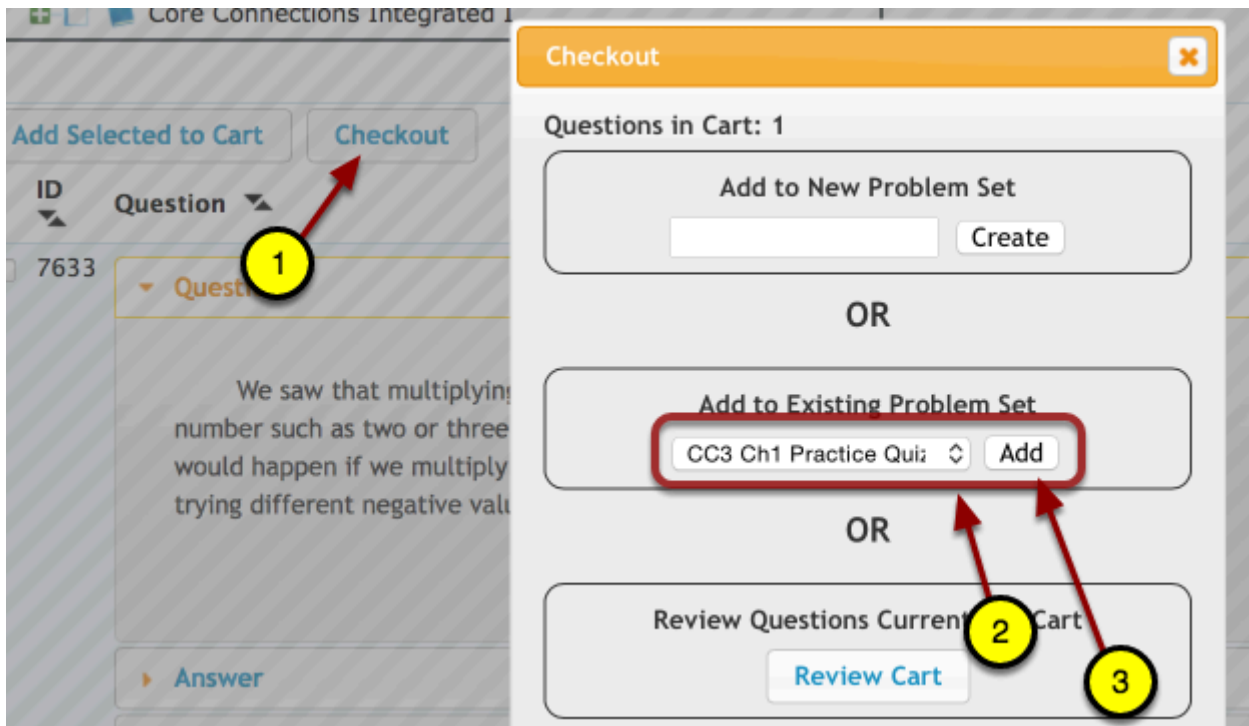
Core Connections Integrated I

Add Selected to Cart

Checkout

ID

Question

7633

Questi

We saw that multiplying number such as two or three would happen if we multiply trying different negative valu

Answer

1

Checkout

Questions in Cart: 1

Add to New Problem Set

Create

OR

Add to Existing Problem Set

CC3 Ch1 Practice Quiz

Add

OR

Review Questions Curren Cart

Review Cart

2

3